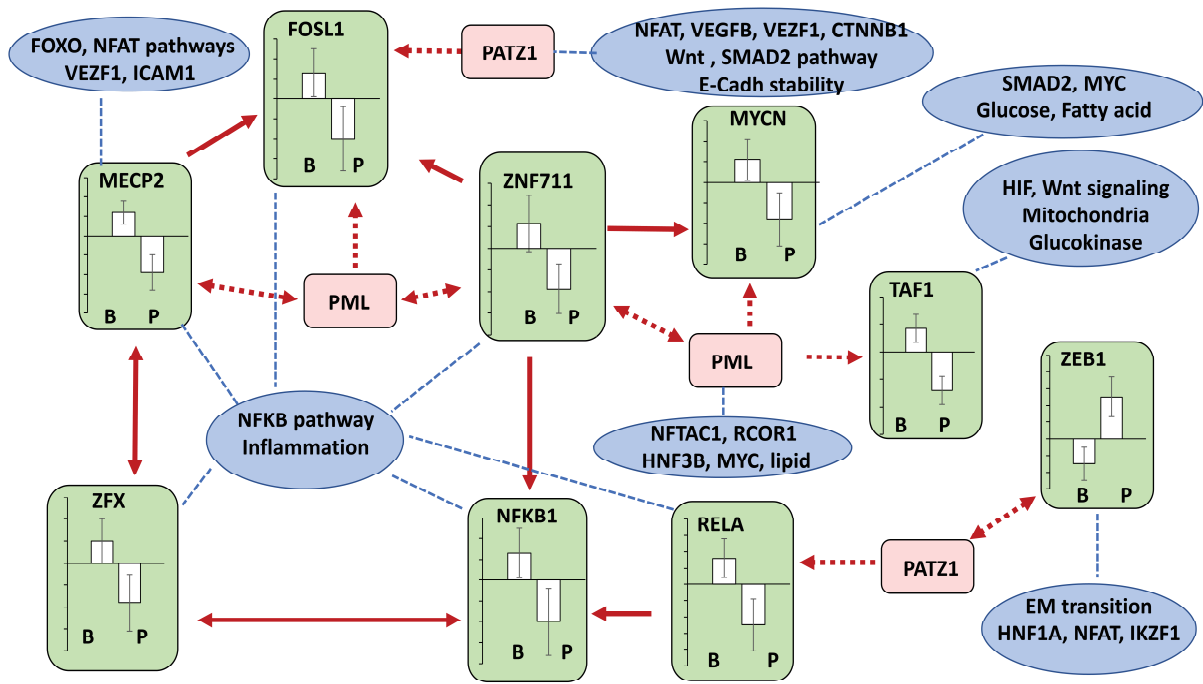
FOXO, NFAT pathways
VEZF1, ICAM1

FOSL1
B P

PATZ1

NFAT, VEGFB, VEZF1, CTNNB1
Wnt , SMAD2 pathway
E-Cadh stability

SMAD2, MYC
Glucose, Fatty acid

MYCN
B P

HIF, Wnt signaling
Mitochondria
Glucokinase

MECP2
B P

ZNF711
B P

PML

PML

TAF1
B P

ZEB1
B P

NFKB pathway
Inflammation

NFTAC1, RCOR1
HNF3B, MYC, lipid

ZFX
B P

NFKB1
B P

RELA
B P

PATZ1

EM transition
HNF1A, NFAT, IKZF1